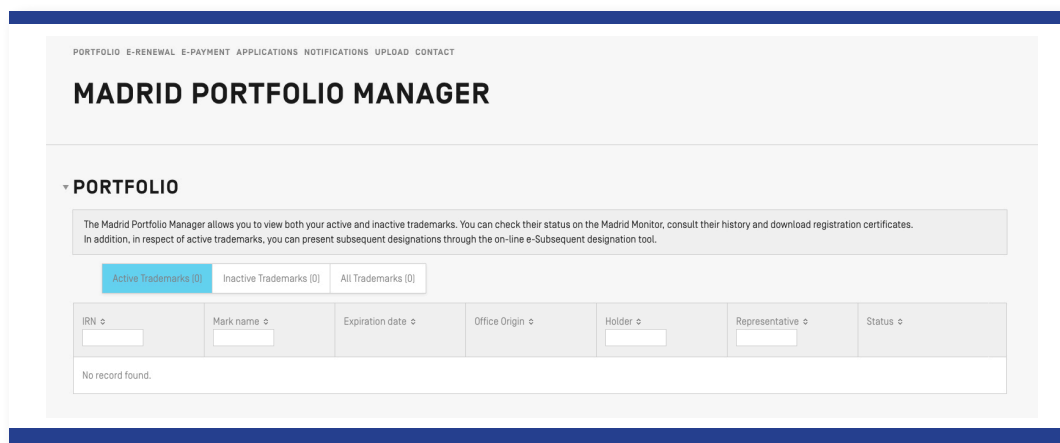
PORTFOLIO E-RENEWAL E-PAYMENT APPLICATIONS NOTIFICATIONS UPLOAD CONTACT

MADRID PORTFOLIO MANAGER

PORTFOLIO

The Madrid Portfolio Manager allows you to view both your active and inactive trademarks. You can check their status on the Madrid Monitor, consult their history and download registration certificates. In addition, in respect of active trademarks, you can present subsequent designations through the on-line e-Subsequent designation tool.

Active Trademarks (0) Inactive Trademarks (0) All Trademarks (0)

| IRN ◇ | Mark name ◇ | Expiration date ◇ | Office Origin ◇ | Holder ◇ | Representative ◇ | Status ◇ |
|---|---|---|---|---|---|---|
| No record found. | | | | | | |